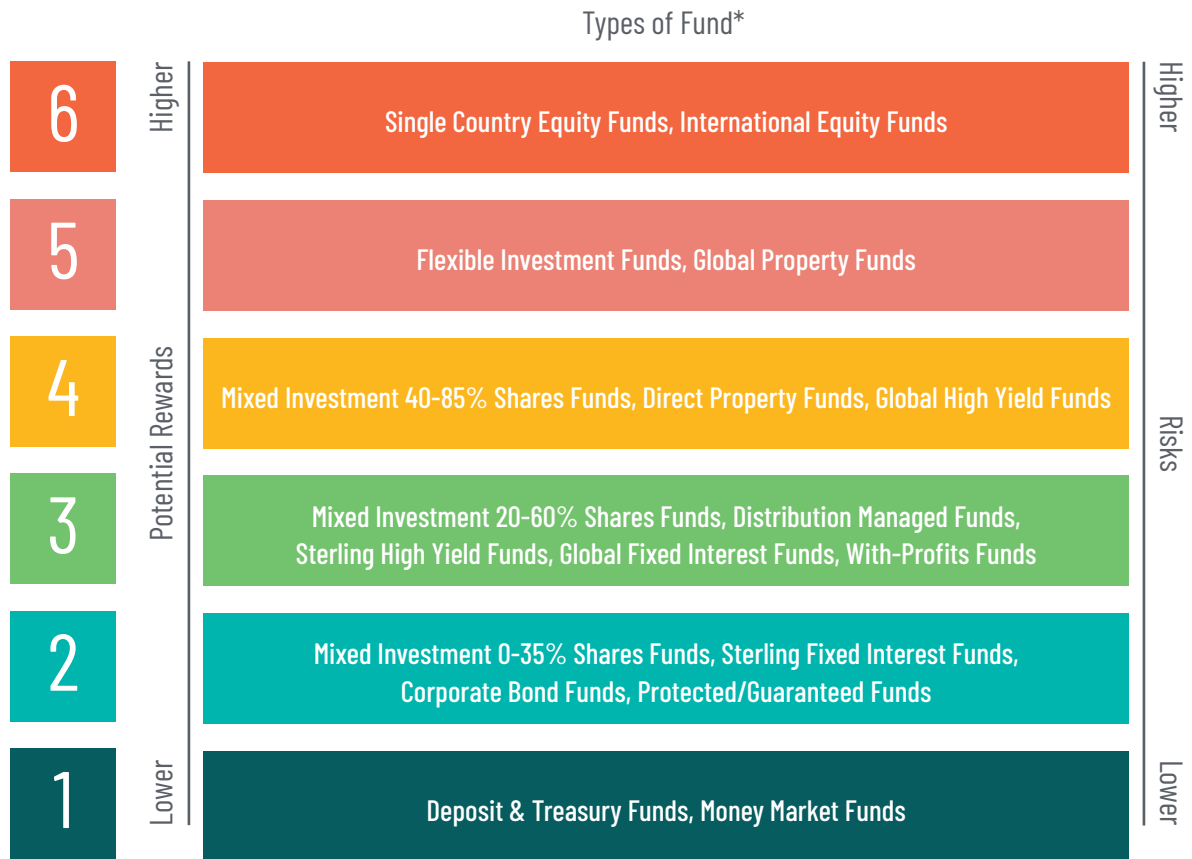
Types of Fund*

Higher

Potential Rewards

Lower

6 Single Country Equity Funds, International Equity Funds

5 Flexible Investment Funds, Global Property Funds

4 Mixed Investment 40-85% Shares Funds, Direct Property Funds, Global High Yield Funds

3 Mixed Investment 20-60% Shares Funds, Distribution Managed Funds, Sterling High Yield Funds, Global Fixed Interest Funds, With-Profits Funds

2 Mixed Investment 0-35% Shares Funds, Sterling Fixed Interest Funds, Corporate Bond Funds, Protected/Guaranteed Funds

1 Deposit & Treasury Funds, Money Market Funds

Higher

Risks

Lower